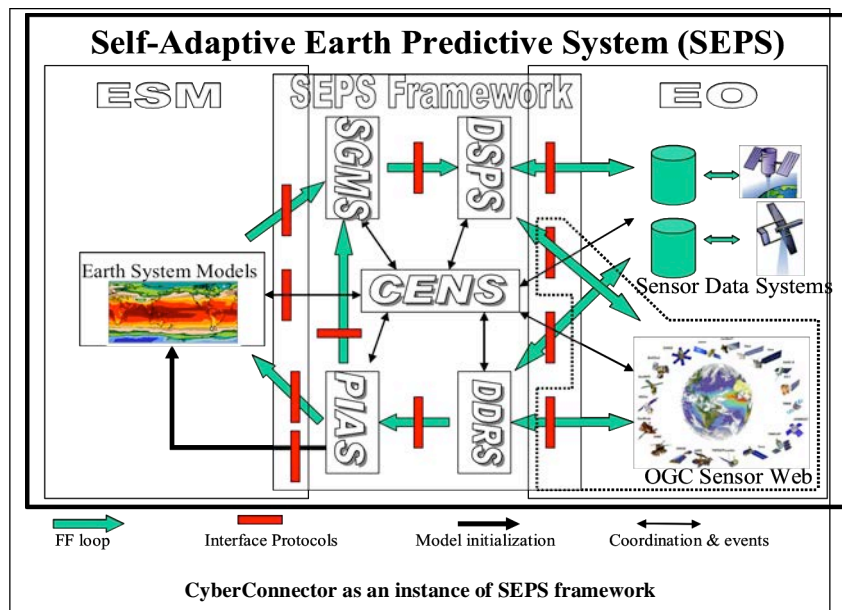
Self-Adaptive Earth Predictive System (SEPS)

ESM

SEPS Framework

EO

SGMS

DSPS

CENS

PIAS

DDRS

Earth System Models

Sensor Data Systems

OGC Sensor Web

FF loop

Interface Protocols

Model initialization

Coordination & events

CyberConnector as an instance of SEPS framework